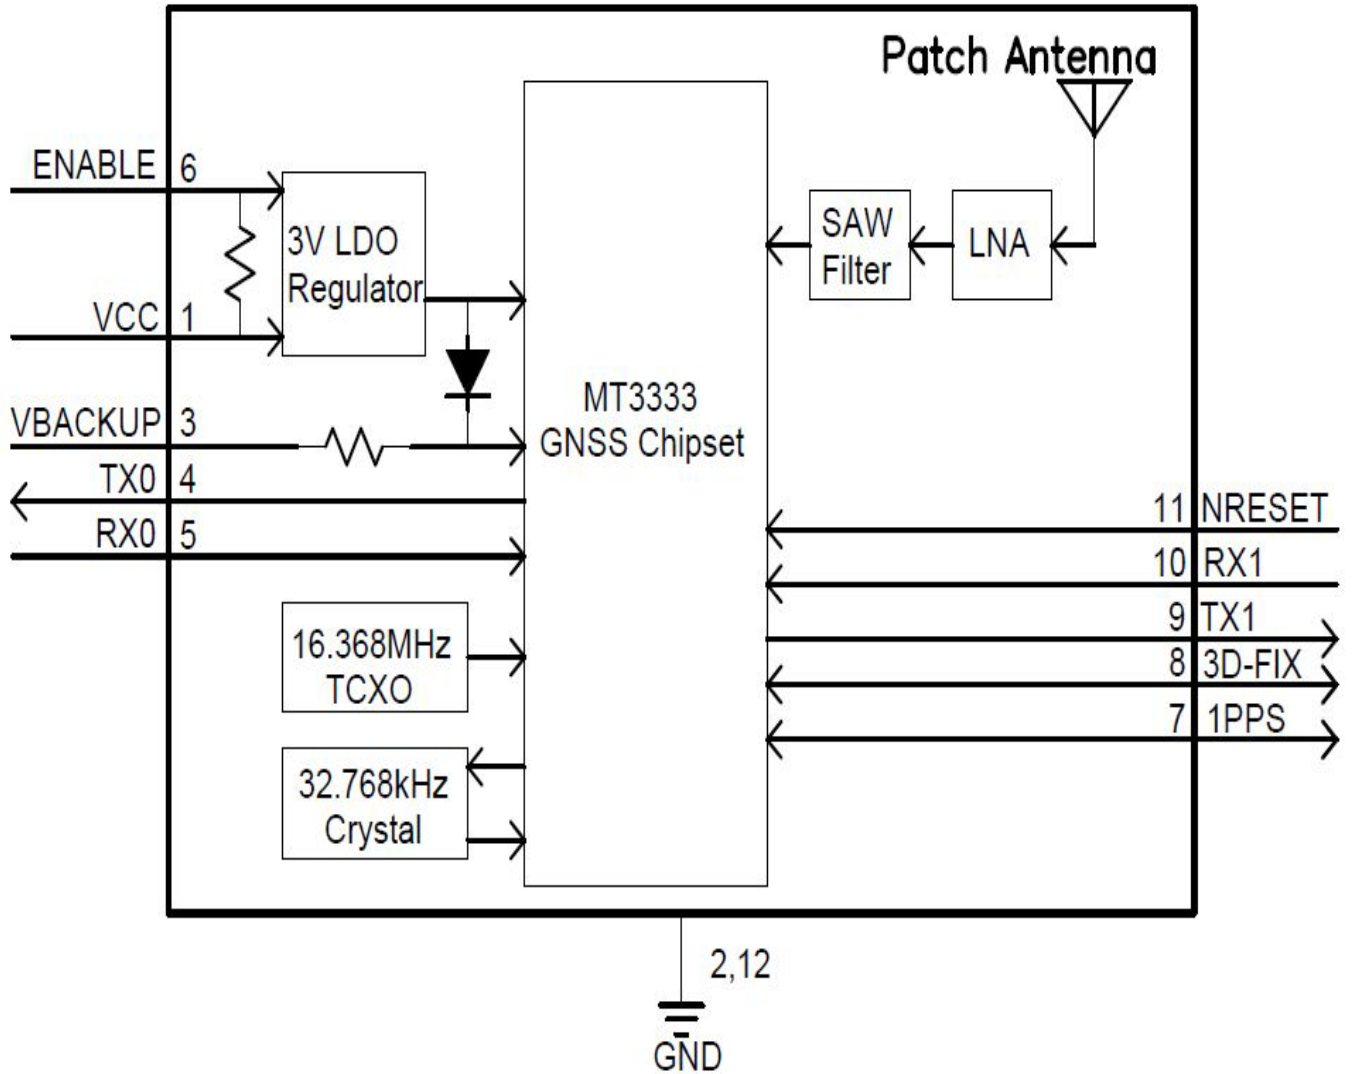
Patch Antenna

ENABLE 6

VCC 1

VBACKUP 3

TX0 4

RX0 5

3V LDO Regulator

SAW Filter

LNA

MT3333 GNSS Chipset

11 NRESET

10 RX1

9 TX1

8 3D-FIX

7 1PPS

16.368MHz TCXO

32.768kHz Crystal

2,12

GND